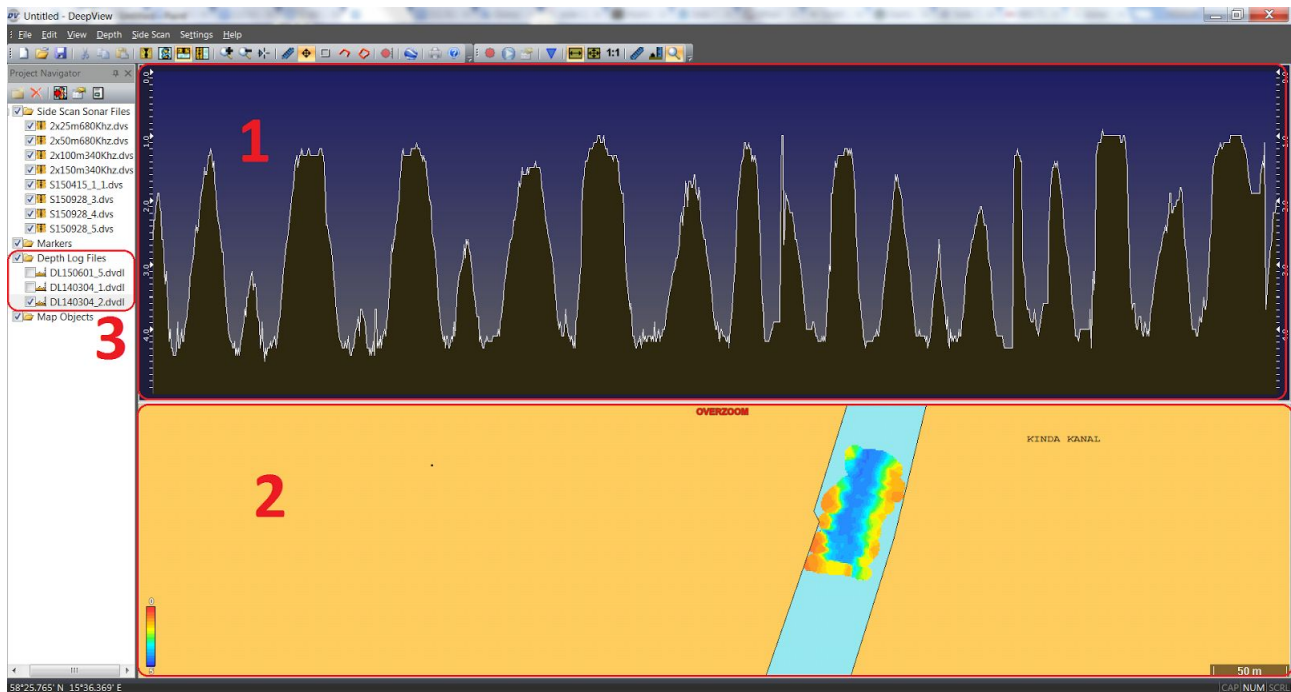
Untitled - DeepView

File Edit View Depth Side Scan Settings Help

1:1

Project Navigator

Side Scan Sonar Files
2x25m680Khz.dvs
2x50m680Khz.dvs
2x100m340Khz.dvs
2x150m340Khz.dvs
S150415_1_1.dvs
S150928_3.dvs
S150928_4.dvs
S150928_5.dvs
Markers
Depth Log Files
DL150601_5.dvdl
DL140304_1.dvdl
DL140304_2.dvdl
Map Objects

1

3

2

OVERZOOM

KINDA KANAL

50 m

58°25.765' N 15°36.369' E

CAP NUM SCRL